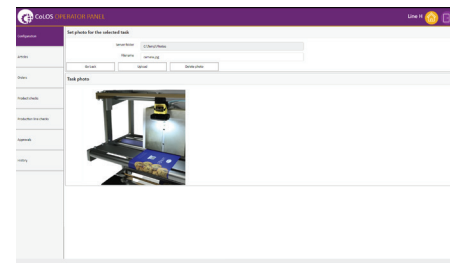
CoLOS OPERATOR PANEL

Line H

Configuration
Jobs
Users
Product checks
Production line checks
Approvals
History

Set photo for the selected task

Upload folder C:\Temp\Photos
File name camera.jpg

Go back Upload Delete photo

Task photo